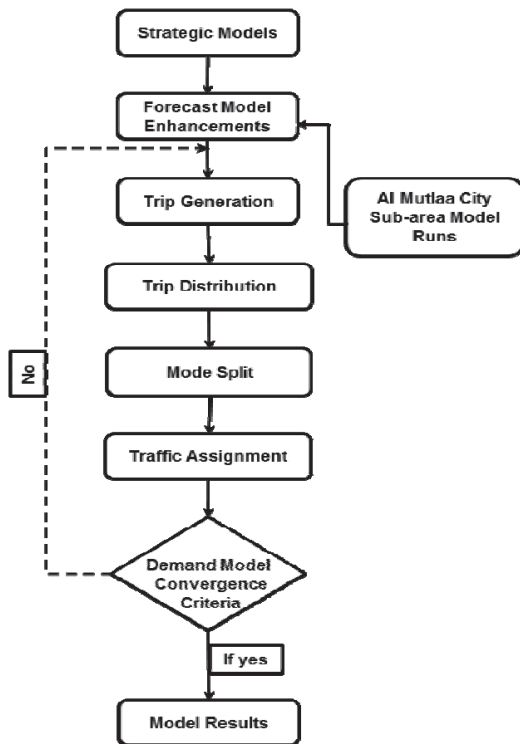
Strategic Models

Forecast Model Enhancements

Al Mutlaa City Sub-area Model Runs

Trip Generation

Trip Distribution

No

Mode Split

Traffic Assignment

Demand Model Convergence Criteria

If yes

Model Results